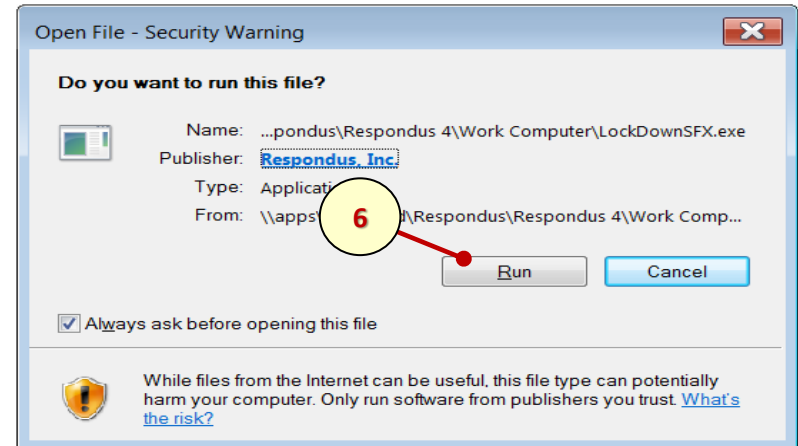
Open File - Security Warning

Do you want to run this file?

Name: ...pondus\Respondus 4\Work Computer\LockDownSFX.exe

Publisher: Respondus, Inc.

Type: Applica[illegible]

From: \\apps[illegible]d\Respondus\Respondus 4\Work Comp...

6

Run

Cancel

Always ask before opening this file

While files from the Internet can be useful, this file type can potentially harm your computer. Only run software from publishers you trust. What's the risk?